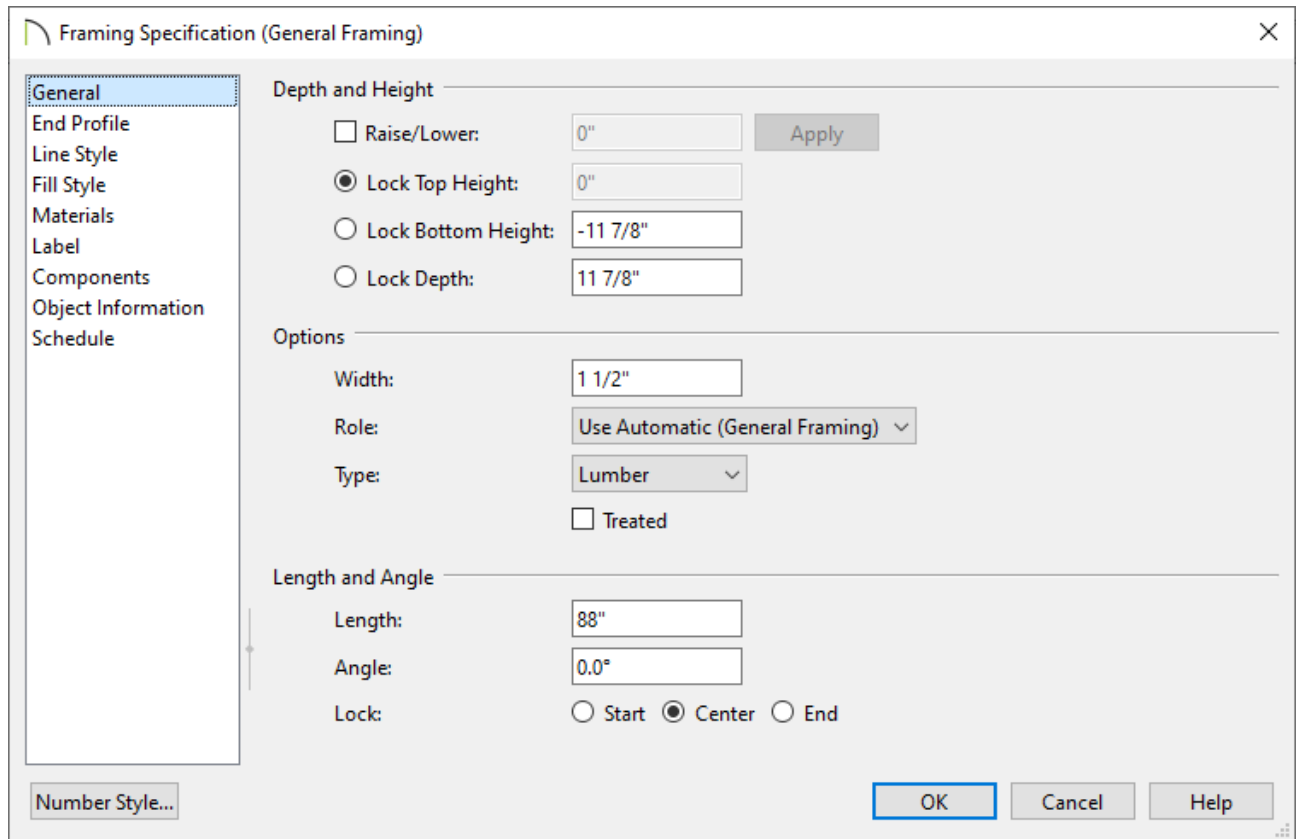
Framing Specification (General Framing)

General
End Profile
Line Style
Fill Style
Materials
Label
Components
Object Information
Schedule

Depth and Height

Raise/Lower: 0" Apply

Lock Top Height: 0"

Lock Bottom Height: -11 7/8"

Lock Depth: 11 7/8"

Options

Width: 1 1/2"

Role: Use Automatic (General Framing)

Type: Lumber

Treated

Length and Angle

Length: 88"

Angle: 0.0°

Lock: Start Center End

Number Style...

OK Cancel Help